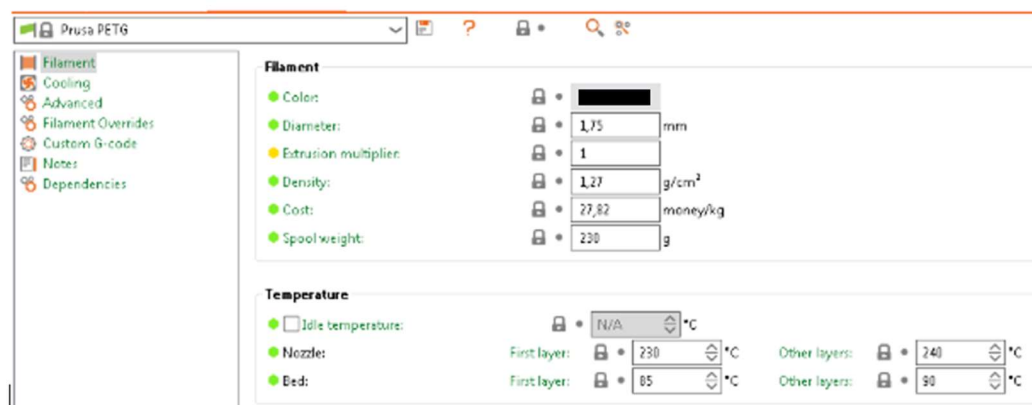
Prusa PETG

?

Filament
Cooling
Advanced
Filament Overrides
Custom G-code
Notes
Dependencies

Filament

Color:

Diameter: 1,75 mm

Extrusion multiplier: 1

Density: 1,27 g/cm$^3$

Cost: 27,82 money/kg

Spool weight: 230 g

Temperature

Idle temperature: N/A °C

Nozzle: First layer: 230 °C Other layers: 240 °C

Bed: First layer: 85 °C Other layers: 90 °C